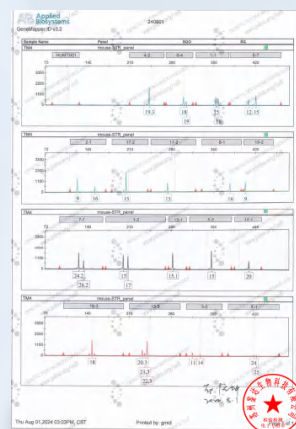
Applied Biosystems
240801
GeneMapper ID v3.2

| Sample Name | Panel | SQO | BIN |
|---|---|---|---|
| TM4 | mouse-STR_panel | | |

HUMTH01

19.5
19
19
23
12.15

TM4 mouse-STR_panel

9
16
13
13
16
9

TM4 mouse-STR_panel

24.2
26.2
17
15
20

TM4 mouse-STR_panel

18
20.3
21.3
22.3
11
14
24
25

Thu Aug 01,2024 03:03PM, CST
Printed by: gmid